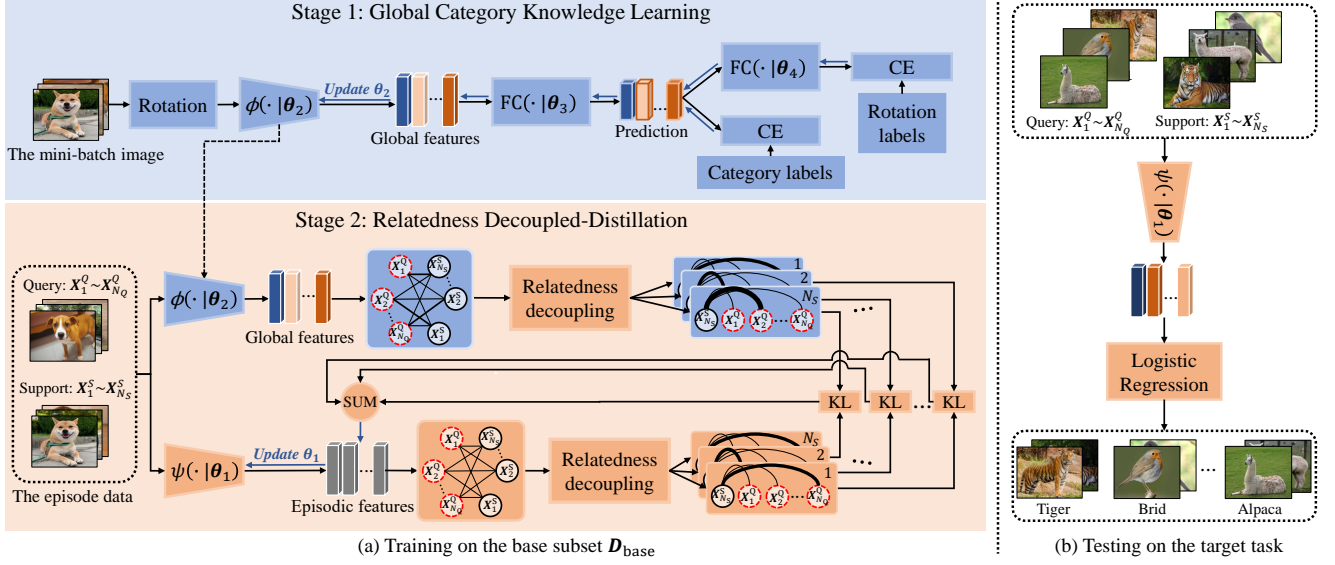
Stage 1: Global Category Knowledge Learning

The mini-batch image

Rotation

$\phi(\cdot|\boldsymbol{\theta}_2)$

Update $\boldsymbol{\theta}_2$

Global features

$\text{FC}(\cdot|\boldsymbol{\theta}_3)$

Prediction

$\text{FC}(\cdot|\boldsymbol{\theta}_4)$

CE

Rotation labels

CE

Category labels

Stage 2: Relatedness Decoupled-Distillation

Query: $\boldsymbol{X}_1^Q \sim \boldsymbol{X}_{N_Q}^Q$

Support: $\boldsymbol{X}_1^S \sim \boldsymbol{X}_{N_S}^S$

The episode data

$\phi(\cdot|\boldsymbol{\theta}_2)$

Global features

$\boldsymbol{X}_1^Q$ $\boldsymbol{X}_{N_S}^S$ $\boldsymbol{X}_2^Q$ $\boldsymbol{X}_2^S$ $\boldsymbol{X}_{N_Q}^Q$ $\boldsymbol{X}_1^S$

Relatedness decoupling

1 2 $N_S$

$\boldsymbol{X}_{N_S}^S$ $\boldsymbol{X}_1^Q$ $\boldsymbol{X}_2^Q$ $\boldsymbol{X}_{N_Q}^Q$

SUM

KL KL KL

$\psi(\cdot|\boldsymbol{\theta}_1)$

Update $\boldsymbol{\theta}_1$

Episodic features

$\boldsymbol{X}_1^Q$ $\boldsymbol{X}_{N_S}^S$ $\boldsymbol{X}_2^Q$ $\boldsymbol{X}_2^S$ $\boldsymbol{X}_{N_Q}^Q$ $\boldsymbol{X}_1^S$

Relatedness decoupling

$N_S$ 2 1

$\boldsymbol{X}_{N_S}^S$ $\boldsymbol{X}_1^Q$ $\boldsymbol{X}_2^Q$ $\boldsymbol{X}_{N_Q}^Q$

(a) Training on the base subset $\boldsymbol{D}_{\text{base}}$

Query: $\boldsymbol{X}_1^Q \sim \boldsymbol{X}_{N_Q}^Q$

Support: $\boldsymbol{X}_1^S \sim \boldsymbol{X}_{N_S}^S$

$\psi(\cdot|\boldsymbol{\theta}_1)$

Logistic Regression

Tiger

Brid

Alpaca

(b) Testing on the target task